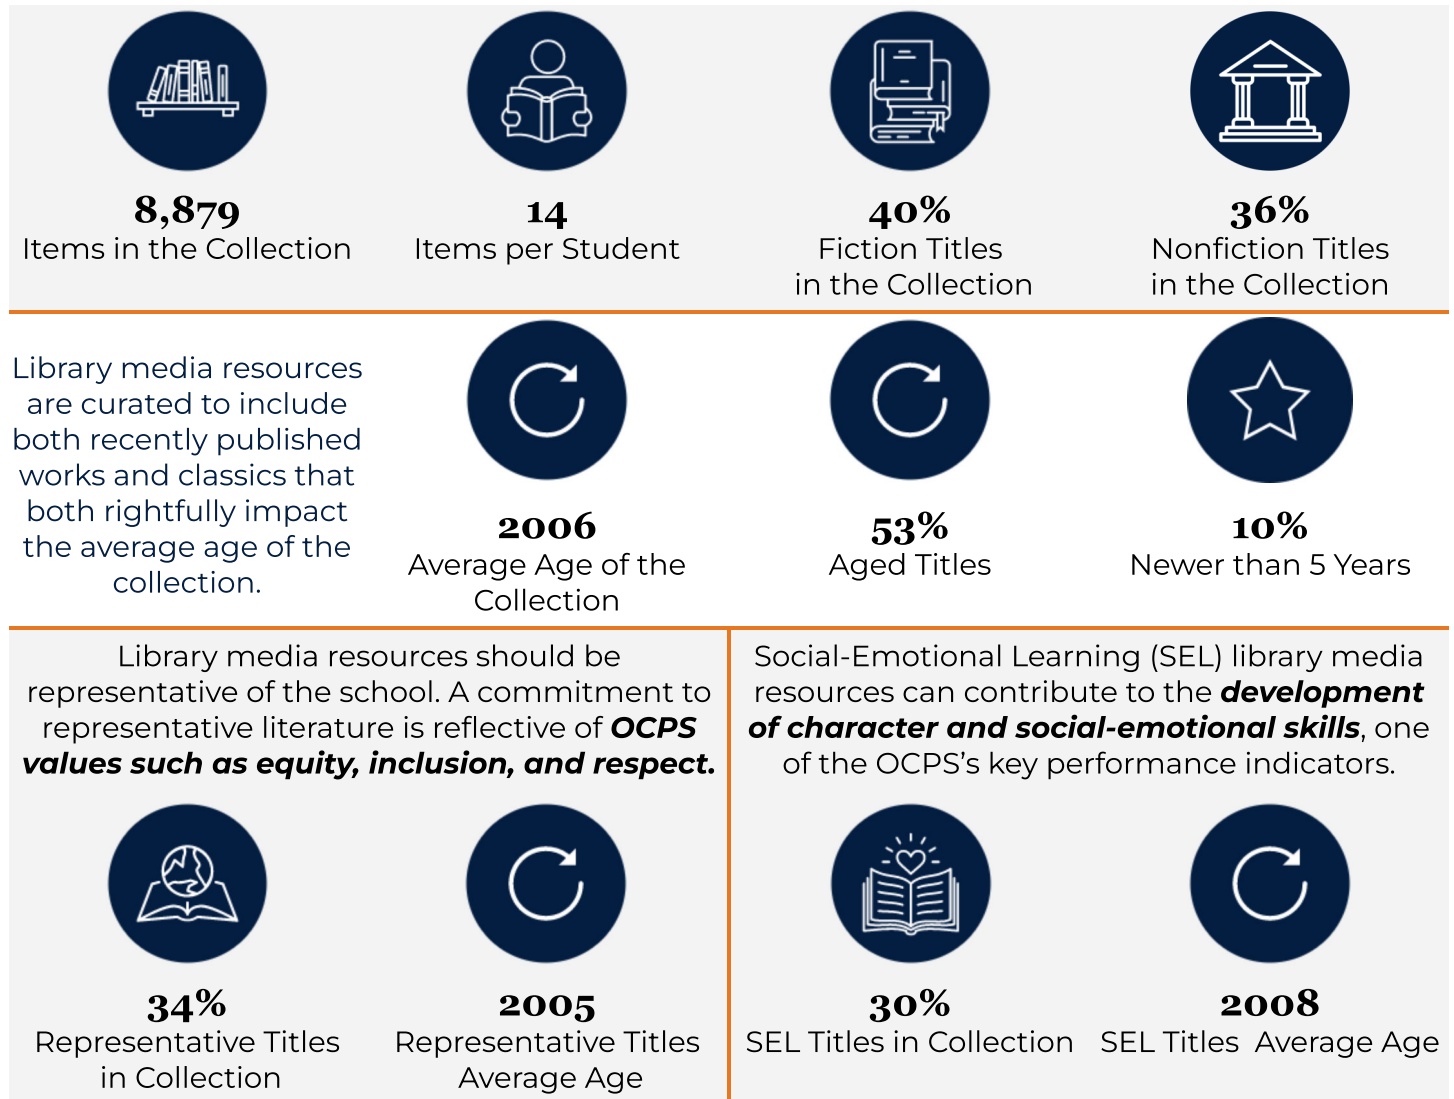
8,879
Items in the Collection

14
Items per Student

40%
Fiction Titles in the Collection

36%
Nonfiction Titles in the Collection

Library media resources are curated to include both recently published works and classics that both rightfully impact the average age of the collection.

2006
Average Age of the Collection

53%
Aged Titles

10%
Newer than 5 Years

Library media resources should be representative of the school. A commitment to representative literature is reflective of ***OCPS values such as equity, inclusion, and respect.***

34%
Representative Titles in Collection

2005
Representative Titles Average Age

Social-Emotional Learning (SEL) library media resources can contribute to the ***development of character and social-emotional skills***, one of the OCPS's key performance indicators.

30%
SEL Titles in Collection

2008
SEL Titles Average Age